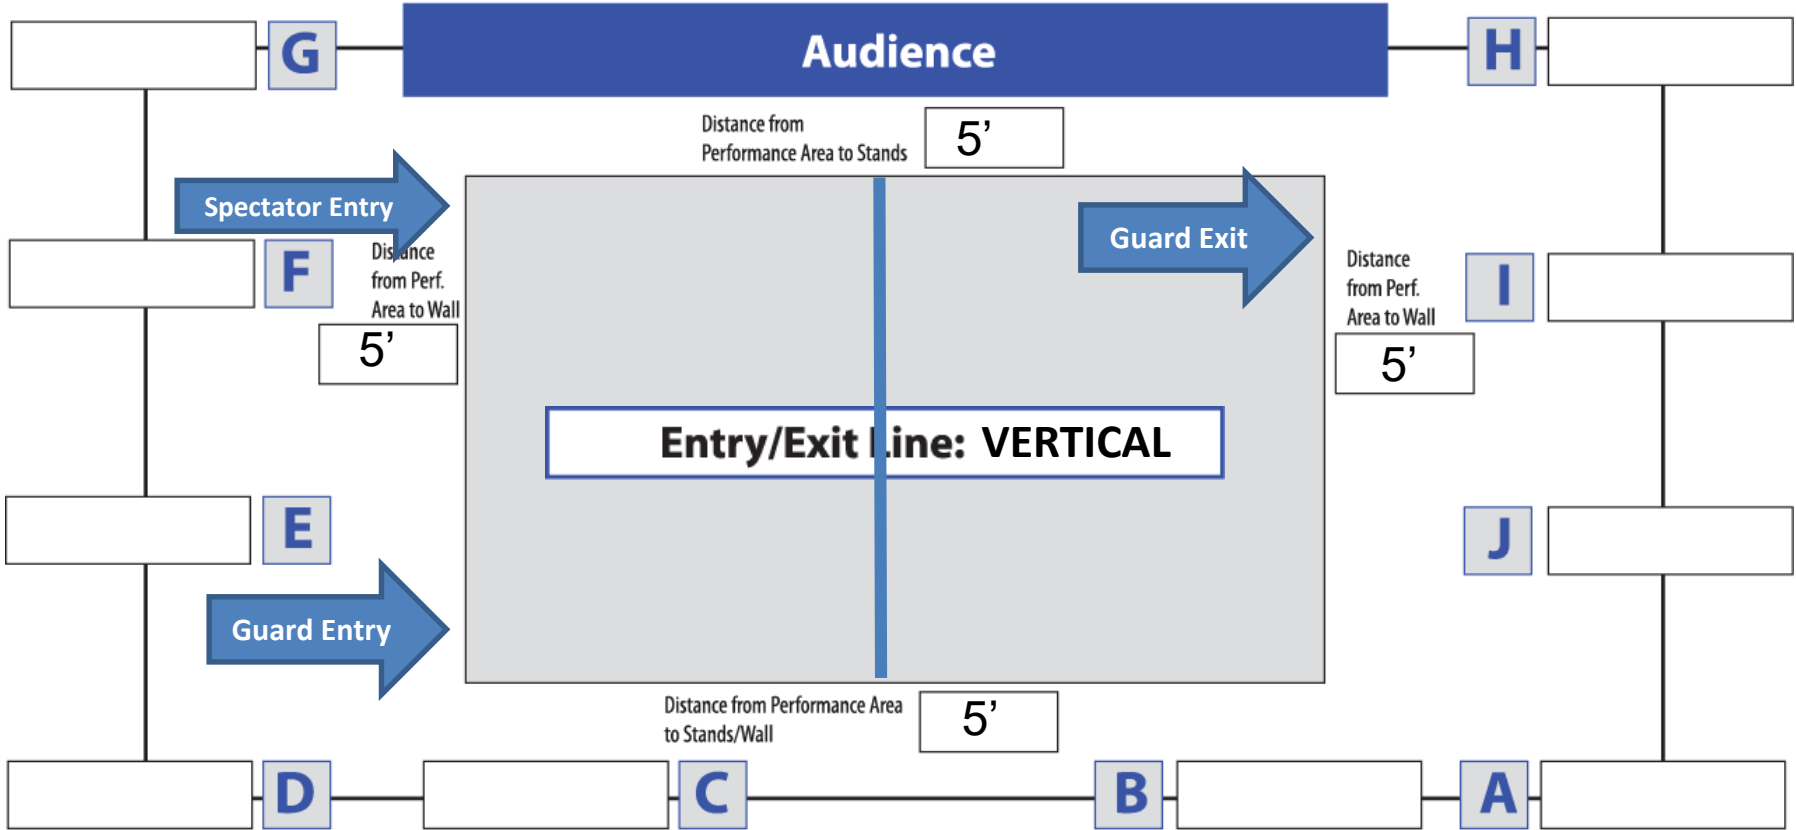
G

Audience

H

Distance from Performance Area to Stands

5’

Spectator Entry

Guard Exit

F

Distance from Perf. Area to Wall

5’

Distance from Perf. Area to Wall

I

5’

Entry/Exit Line: VERTICAL

E

J

Guard Entry

Distance from Performance Area to Stands/Wall

5’

D

C

B

A